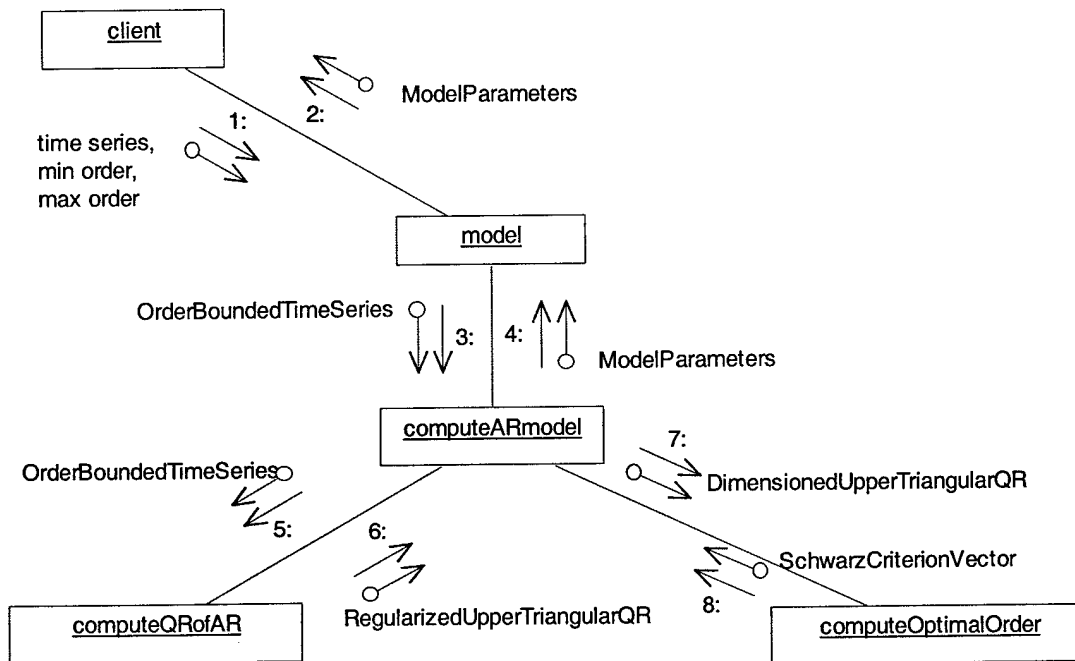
client

2:

ModelParameters

1:

time series, min order, max order

model

OrderBoundedTimeSeries

3:

4:

ModelParameters

computeARmodel

7:

DimensionedUpperTriangularQR

OrderBoundedTimeSeries

5:

6:

SchwarzCriterionVector

8:

computeQRofAR

RegularizedUpperTriangularQR

computeOptimalOrder